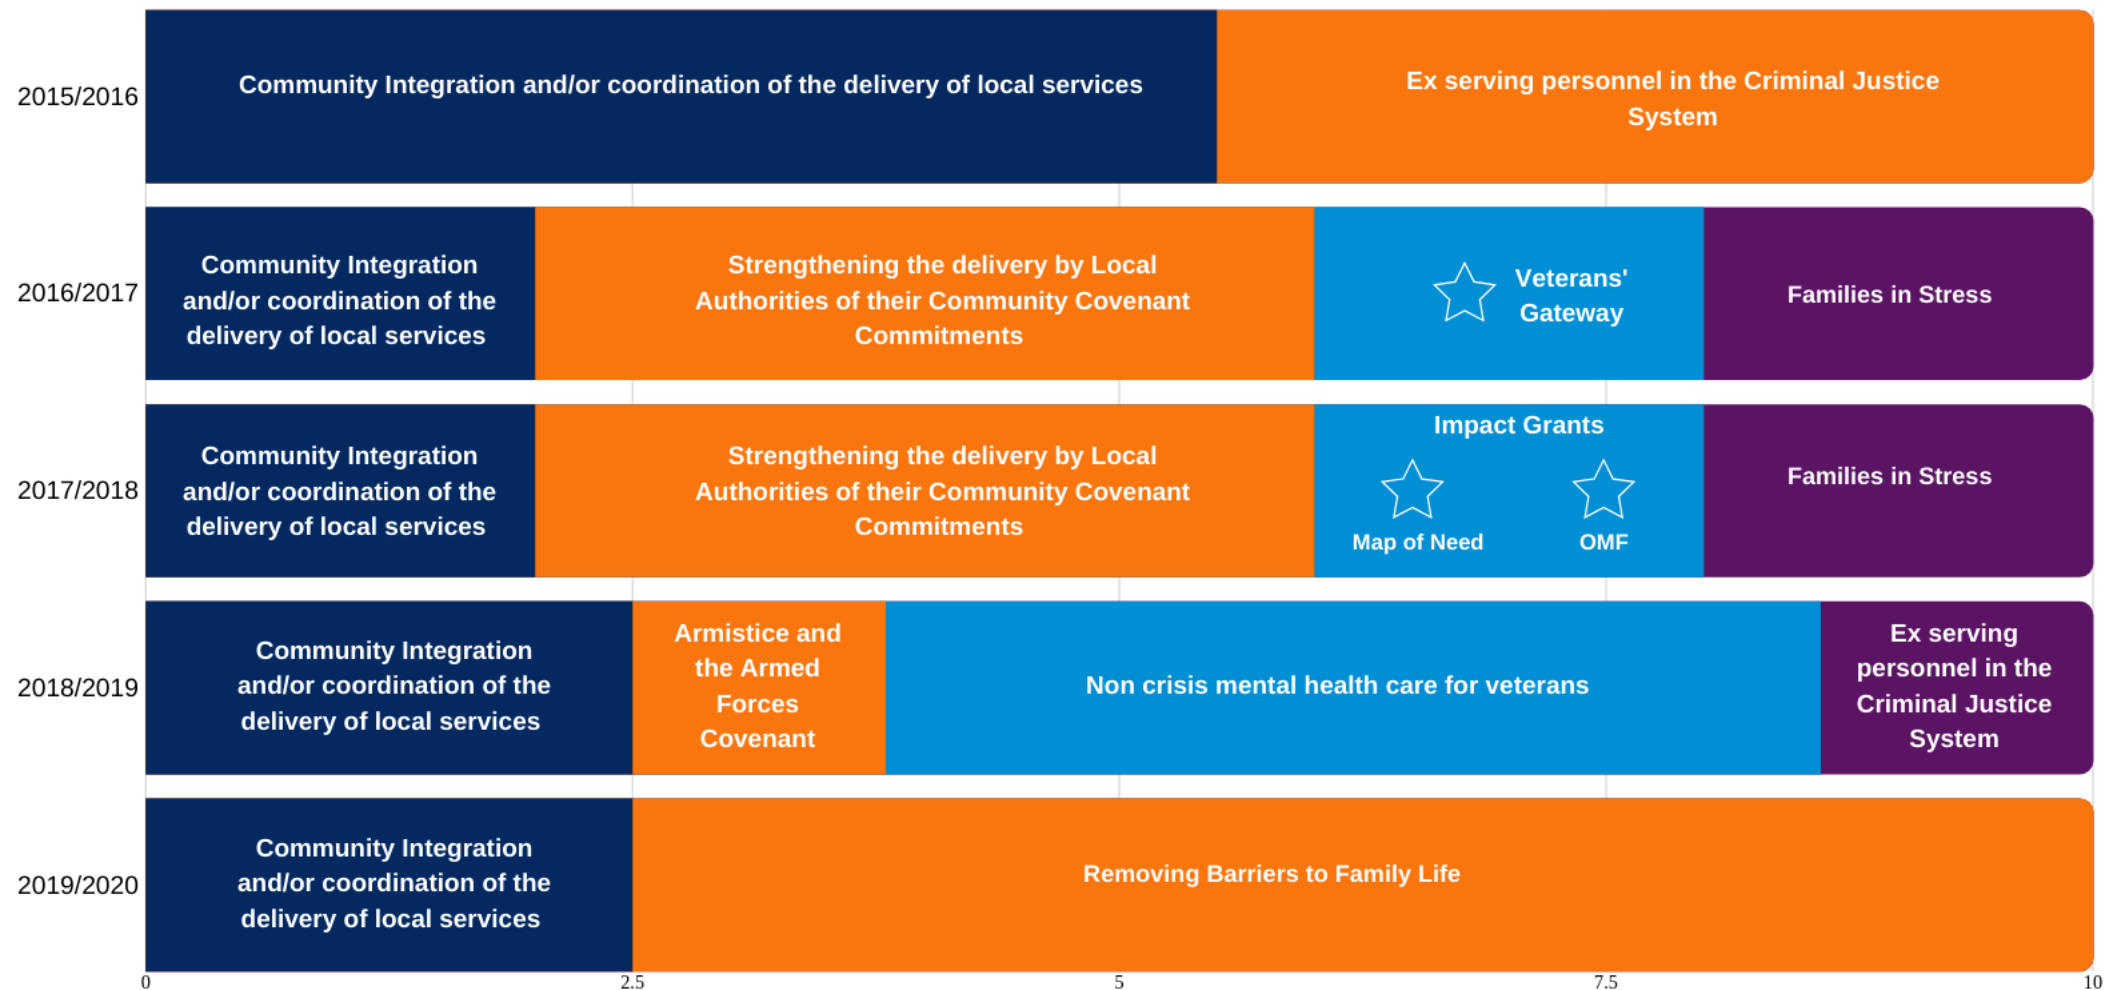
2015/2016
Community Integration and/or coordination of the delivery of local services
Ex serving personnel in the Criminal Justice System

2016/2017
Community Integration and/or coordination of the delivery of local services
Strengthening the delivery by Local Authorities of their Community Covenant Commitments
Veterans' Gateway
Families in Stress

2017/2018
Community Integration and/or coordination of the delivery of local services
Strengthening the delivery by Local Authorities of their Community Covenant Commitments
Impact Grants
Map of Need
OMF
Families in Stress

2018/2019
Community Integration and/or coordination of the delivery of local services
Armistice and the Armed Forces Covenant
Non crisis mental health care for veterans
Ex serving personnel in the Criminal Justice System

2019/2020
Community Integration and/or coordination of the delivery of local services
Removing Barriers to Family Life

0
2.5
5
7.5
10